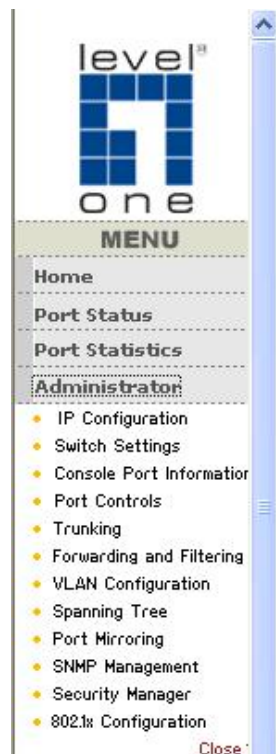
level®
one

MENU

Home

Port Status

Port Statistics

Administrator

IP Configuration
Switch Settings
Console Port Informatior
Port Controls
Trunking
Forwarding and Filtering
VLAN Configuration
Spanning Tree
Port Mirroring
SNMP Management
Security Manager
802.1x Configuration

Close